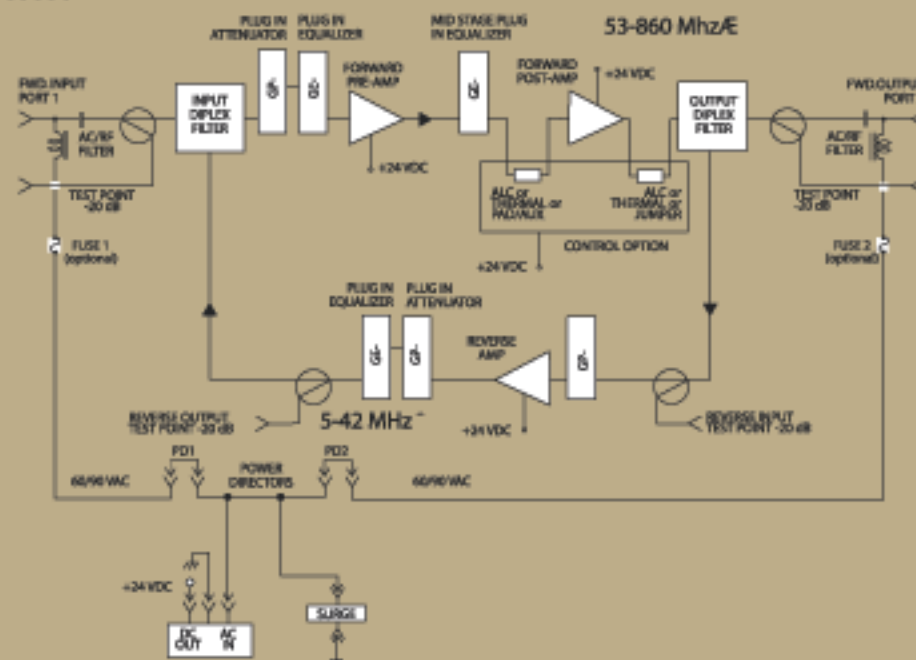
PLUG IN ATTENUATOR

PLUG IN EQUALIZER

MID STAGE PLUG IN EQUALIZER

53-860 MhzÆ

FWD. INPUT PORT 1

AC/RF FILTER

INPUT DIPLEX FILTER

FORWARD PRE-AMP

+24 VDC

FORWARD POST-AMP

+24 VDC

OUTPUT DIPLEX FILTER

FWD. OUTPUT PORT

AC/RF FILTER

TEST POINT -20 dB

ALC or THERMAL or PAD/AUX

ALC or THERMAL or JUMPER

TEST POINT -20 dB

FUSE 1 (optional)

CONTROL OPTION

FUSE 2 (optional)

+24 VDC

PLUG IN EQUALIZER

PLUG IN ATTENUATOR

REVERSE AMP

REVERSE OUTPUT TEST POINT -20 dB

5-42 MHz

+24 VDC

REVERSE INPUT TEST POINT -20 dB

PD1

POWER DIRECTORS

PD2

60/90 VAC

60/90 VAC

+24 VDC

SURGE

DC OUT

AC IN